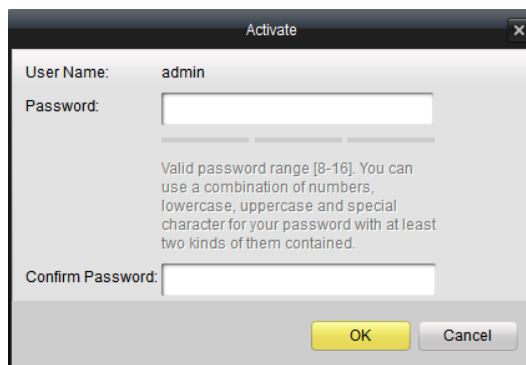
Activate

User Name: admin

Password:

Valid password range [8-16]. You can use a combination of numbers, lowercase, uppercase and special character for your password with at least two kinds of them contained.

Confirm Password:

OK

Cancel